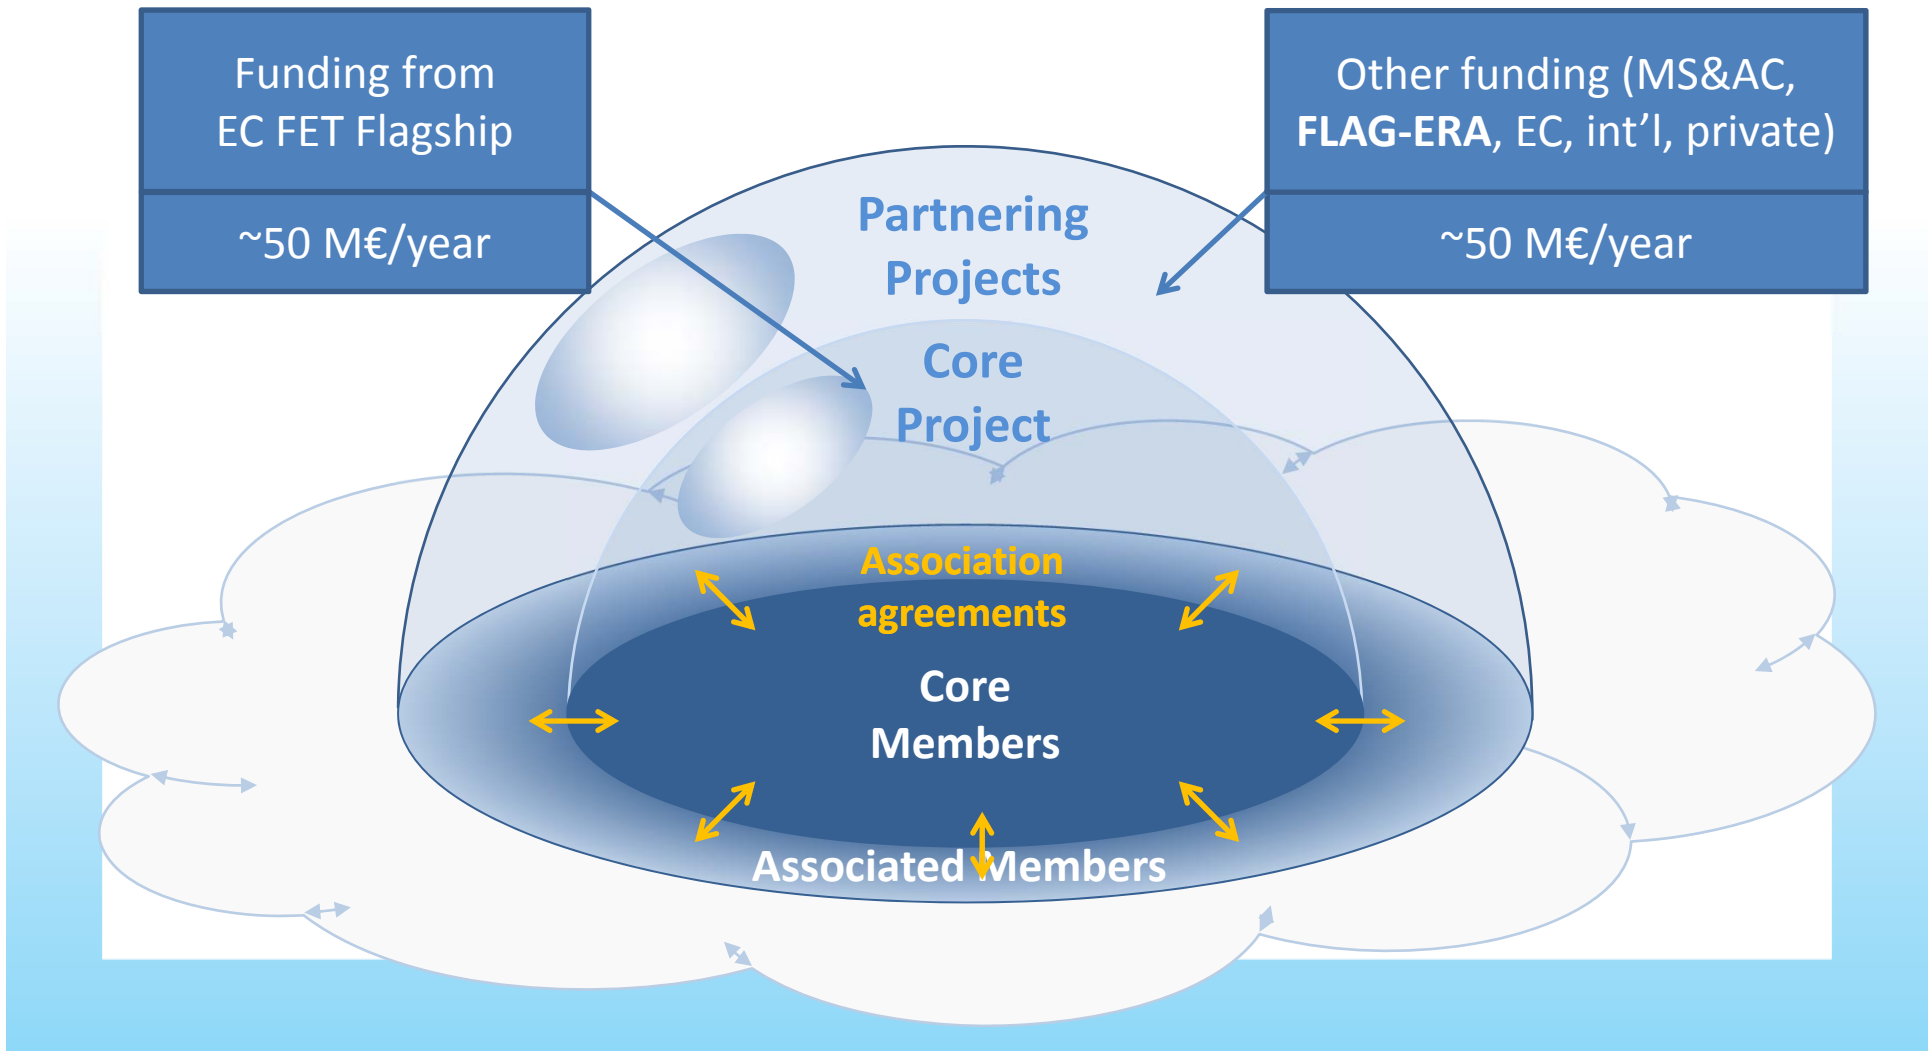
Funding from
EC FET Flagship

~50 M€/year

Other funding (MS&AC, **FLAG-ERA**, EC, int’l, private)

~50 M€/year

Partnering
Projects

Core
Project

Association
agreements

Core
Members

Associated Members